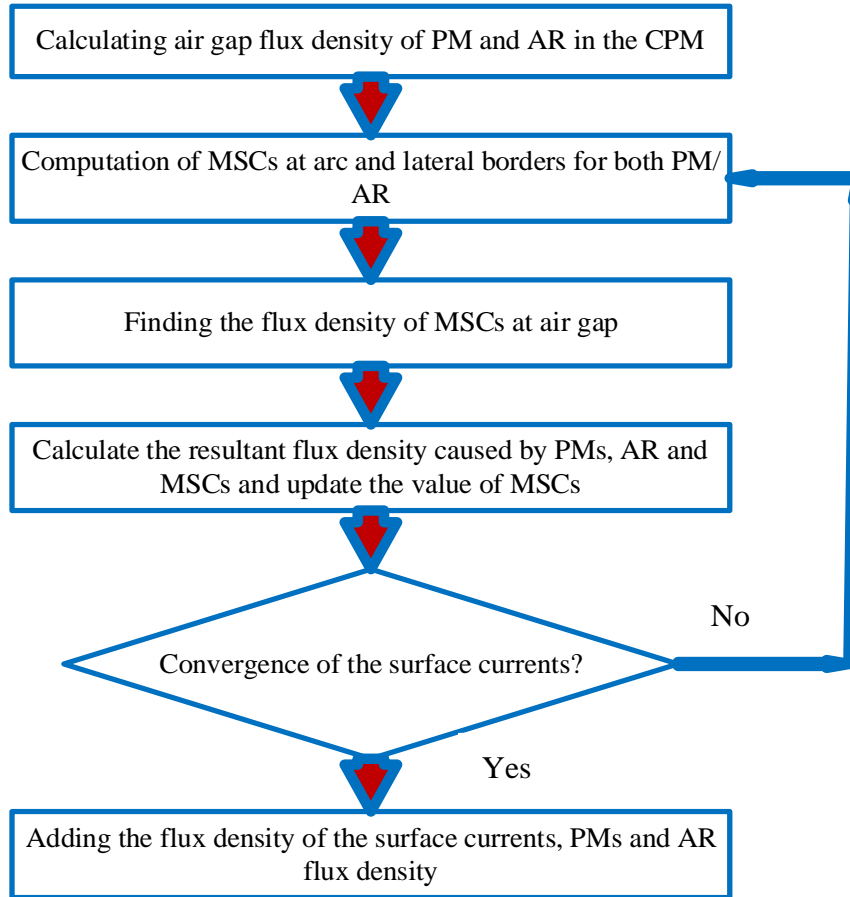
Calculating air gap flux density of PM and AR in the CPM

Computation of MSCs at arc and lateral borders for both PM/ AR

Finding the flux density of MSCs at air gap

Calculate the resultant flux density caused by PMs, AR and MSCs and update the value of MSCs

No

Convergence of the surface currents?

Yes

Adding the flux density of the surface currents, PMs and AR flux density